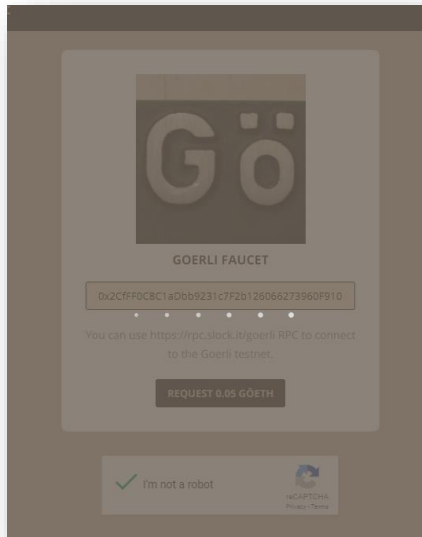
Gö

GOERLI FAUCET

0x2CfFF0CBC1aDbb9231c7F2b126066273960F910

You can use https://rpc.slock.it/goerli RPC to connect to the Goerli testnet.

REQUEST 0.05 GÖETH

I'm not a robot

reCAPTCHA
Privacy - Terms